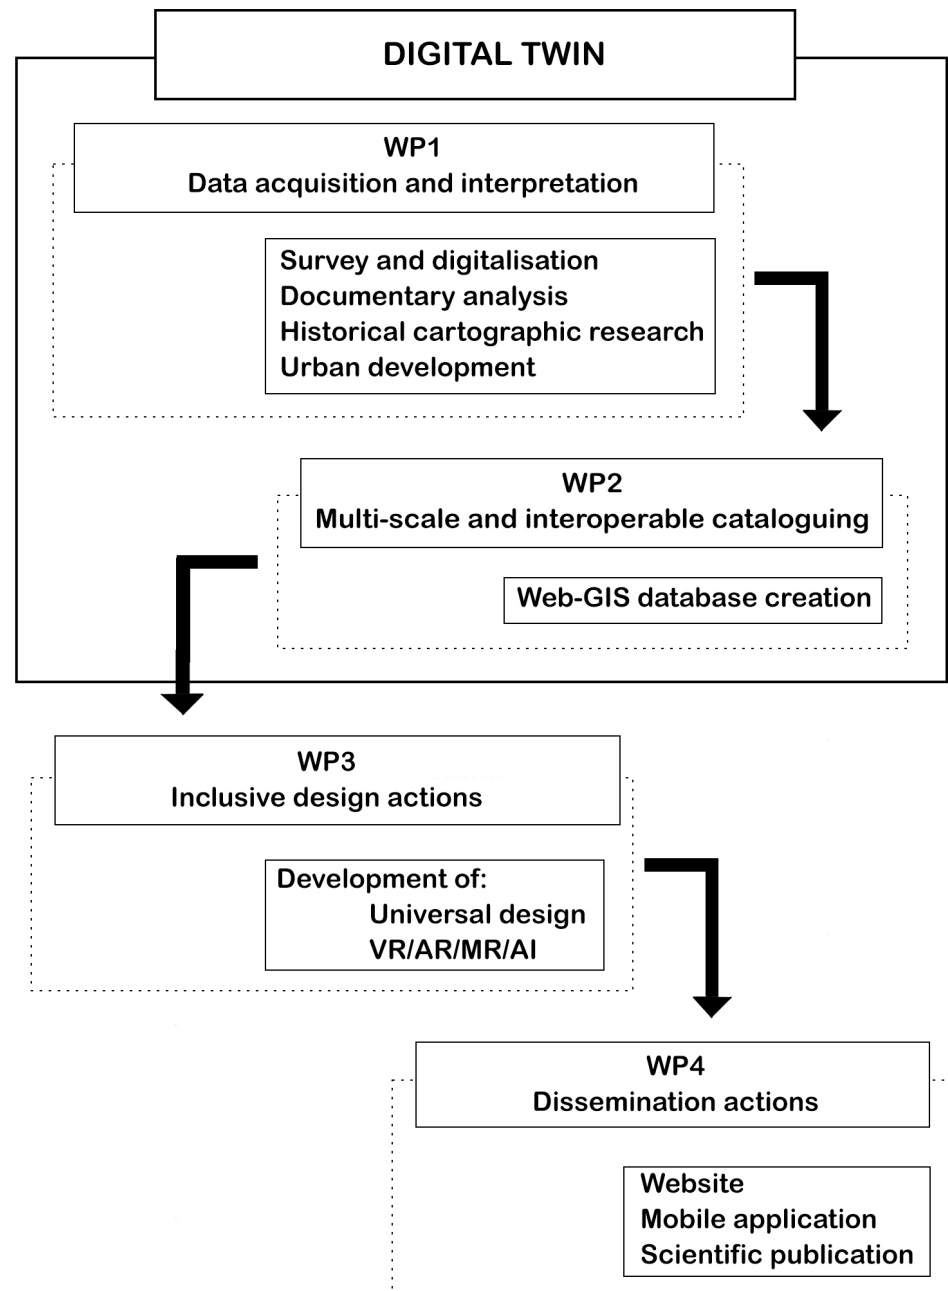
DIGITAL TWIN

WP1
Data acquisition and interpretation

Survey and digitalisation
Documentary analysis
Historical cartographic research
Urban development

WP2
Multi-scale and interoperable cataloguing

Web-GIS database creation

WP3
Inclusive design actions

Development of:
Universal design
VR/AR/MR/AI

WP4
Dissemination actions

Website
Mobile application
Scientific publication